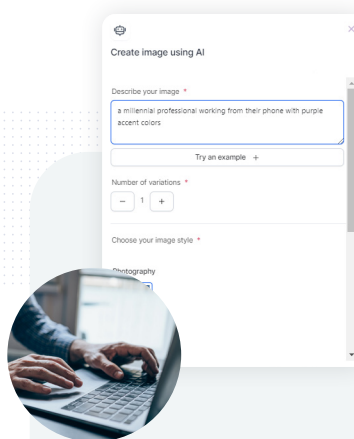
Create image using AI

Describe your image *

a millennial professional working from their phone with purple accent colors

Try an example +

Number of variations *

− 1 +

Choose your image style *

Photography